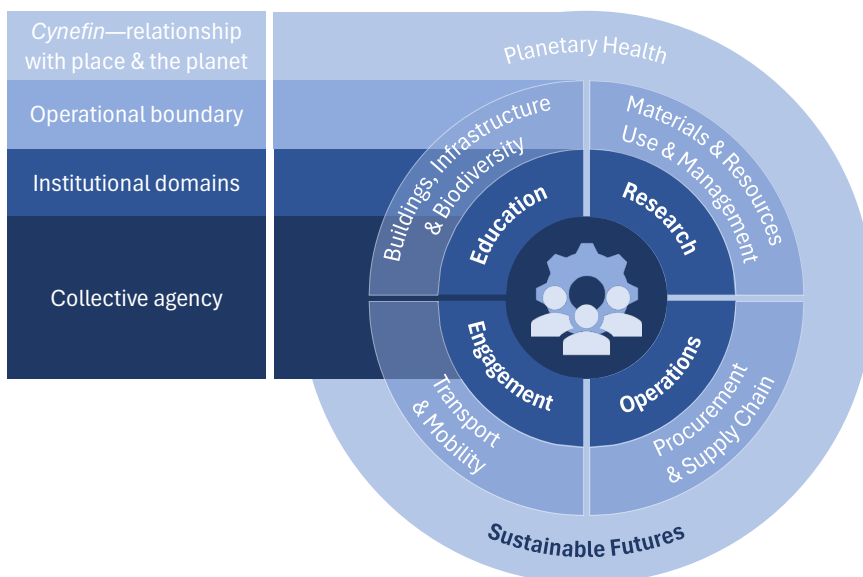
*Cynefin*—relationship with place & the planet

Operational boundary

Institutional domains

Collective agency

Planetary Health

Buildings, Infrastructure & Biodiversity

Materials & Resources Use & Management

Education

Research

Engagement

Operations

Transport & Mobility

Procurement & Supply Chain

Sustainable Futures